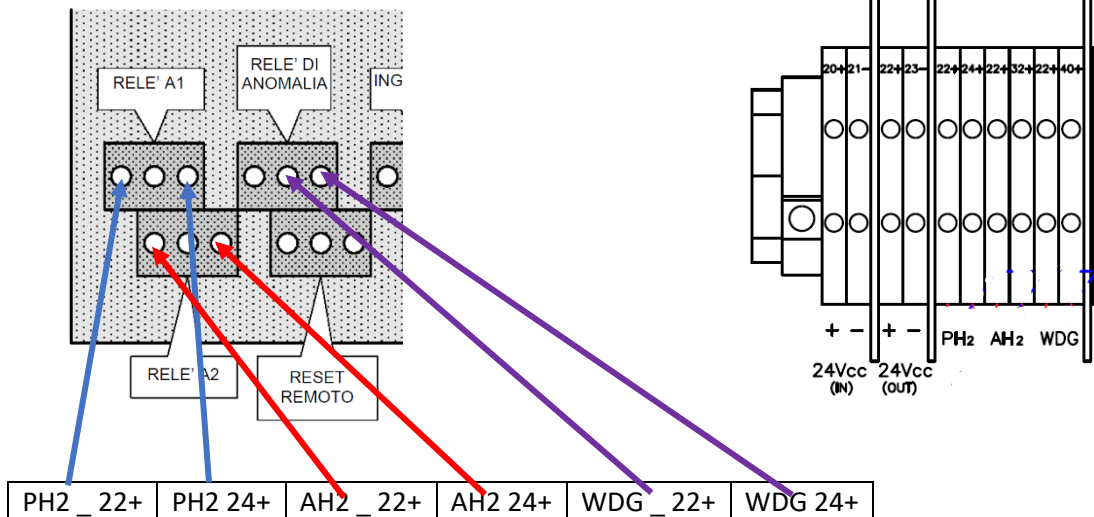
RELE' A1

RELE' DI ANOMALIA

ING

RELE' A2

RESET REMOTO

| PH2 _ 22+ | PH2 24+ | AH2 _ 22+ | AH2 24+ | WDG _ 22+ | WDG 24+ |
|---|---|---|---|---|---|

20+ 21- 22+ 23- 22+ 24+ 22+ 32+ 22+ 40+

+ − + − PH2 AH2 WDG

24Vcc (IN) 24Vcc (OUT)